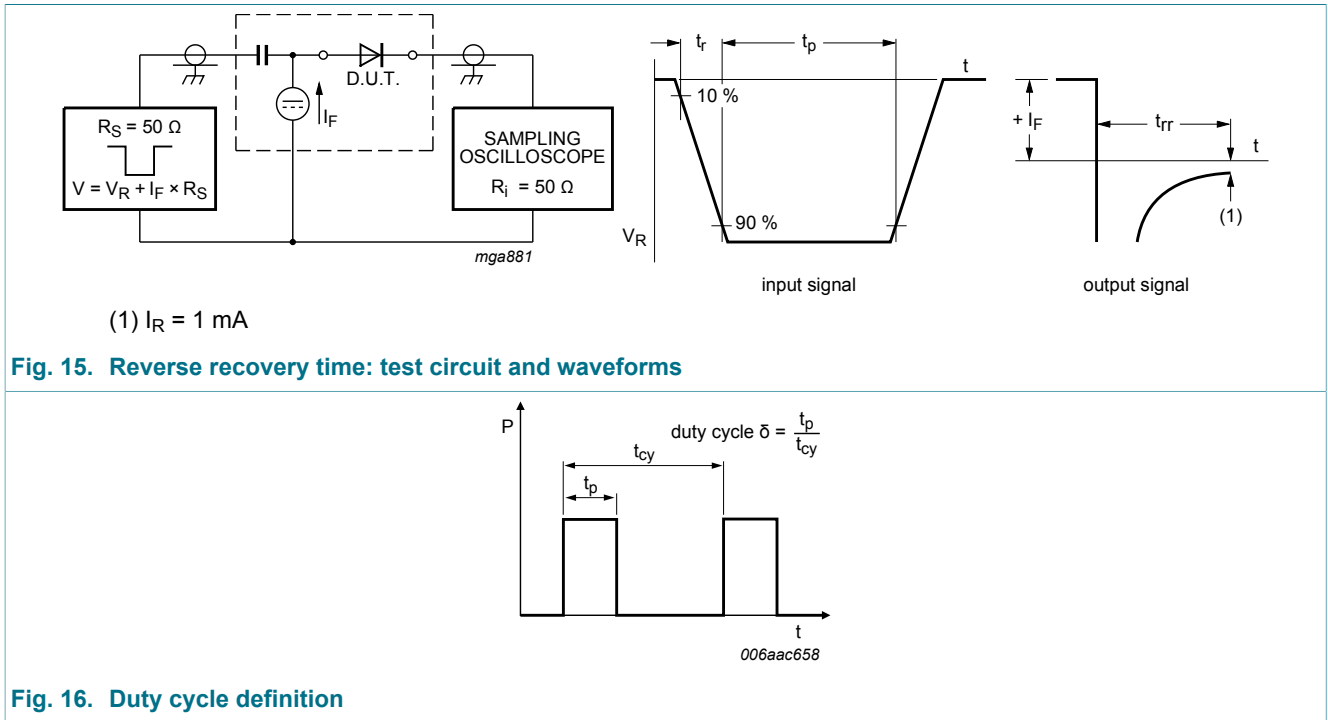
$R_S = 50\ \Omega$

$V = V_R + I_F \times R_S$

D.U.T.

$I_F$

SAMPLING OSCILLOSCOPE

$R_i = 50\ \Omega$

mga881

$t_r$

$t_p$

t

10 %

90 %

$V_R$

input signal

$+ I_F$

$t_{rr}$

t

(1)

output signal

(1) $I_R = 1$ mA

Fig. 15. Reverse recovery time: test circuit and waveforms

P

duty cycle $\delta = \frac{t_p}{t_{cy}}$

$t_{cy}$

$t_p$

t

006aac658

Fig. 16. Duty cycle definition